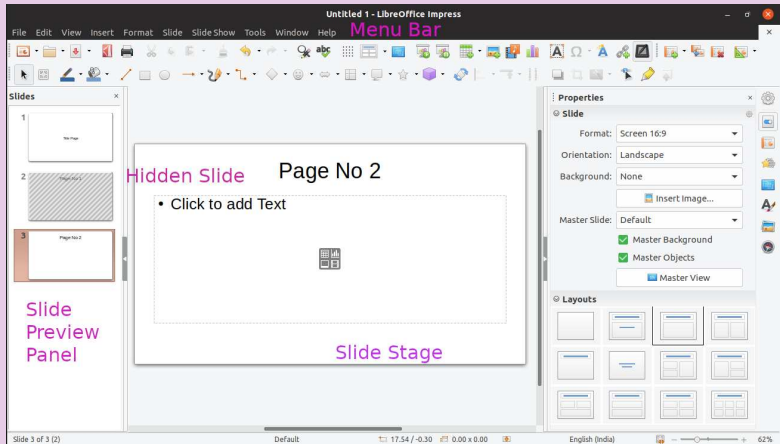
Untitled 1 - LibreOffice Impress

File Edit View Insert Format Slide Slide Show Tools Window Help

Menu Bar

Slides ×

1
Title Page

2
Page No 1

3
Page No 2

Hidden Slide

Page No 2

• Click to add Text

Slide Preview Panel

Slide Stage

Properties ×

Slide

Format: Screen 16:9

Orientation: Landscape

Background: None

Insert Image...

Master Slide: Default

Master Background

Master Objects

Master View

Layouts

Slide 3 of 3 (2)

Default

17.54 / -0.30

0.00 x 0.00

English (India)

62%